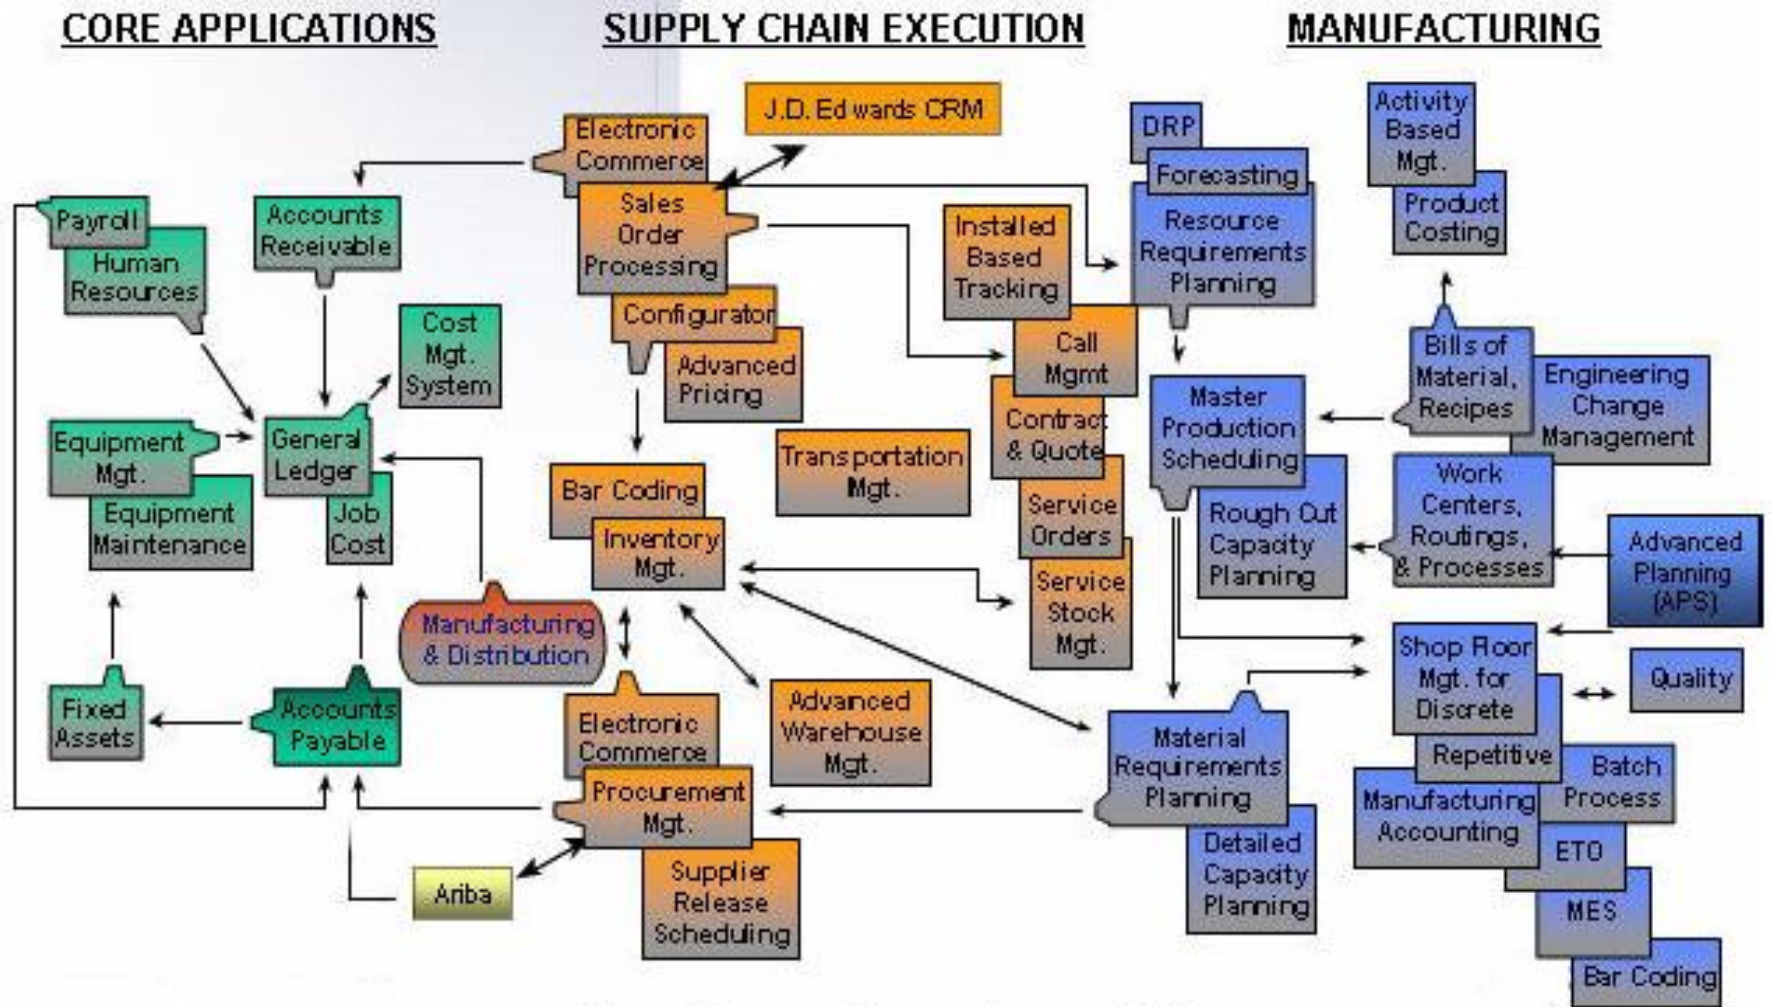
CORE APPLICATIONS

SUPPLY CHAIN EXECUTION

MANUFACTURING

Payroll

Human Resources

Accounts Receivable

Cost Mgt. System

Equipment Mgt.

General Ledger

Equipment Maintenance

Job Cost

Fixed Assets

Accounts Payable

Ariba

Manufacturing & Distribution

Electronic Commerce

J.D. Edwards CRM

Sales Order Processing

Configurator

Advanced Pricing

Bar Coding

Inventory Mgt.

Transportation Mgt.

Electronic Commerce

Procurement Mgt.

Supplier Release Scheduling

Advanced Warehouse Mgt.

Installed Based Tracking

Call Mgmt

Contract & Quote

Service Orders

Service Stock Mgt.

DRP

Forecasting

Resource Requirements Planning

Activity Based Mgt.

Product Costing

Master Production Scheduling

Rough Cut Capacity Planning

Bills of Material, Recipes

Engineering Change Management

Work Centers, Routings, & Processes

Advanced Planning (APS)

Shop Floor Mgt. for Discrete

Quality

Repetitive

Batch Process

Manufacturing Accounting

ETO

MES

Bar Coding

Material Requirements Planning

Detailed Capacity Planning